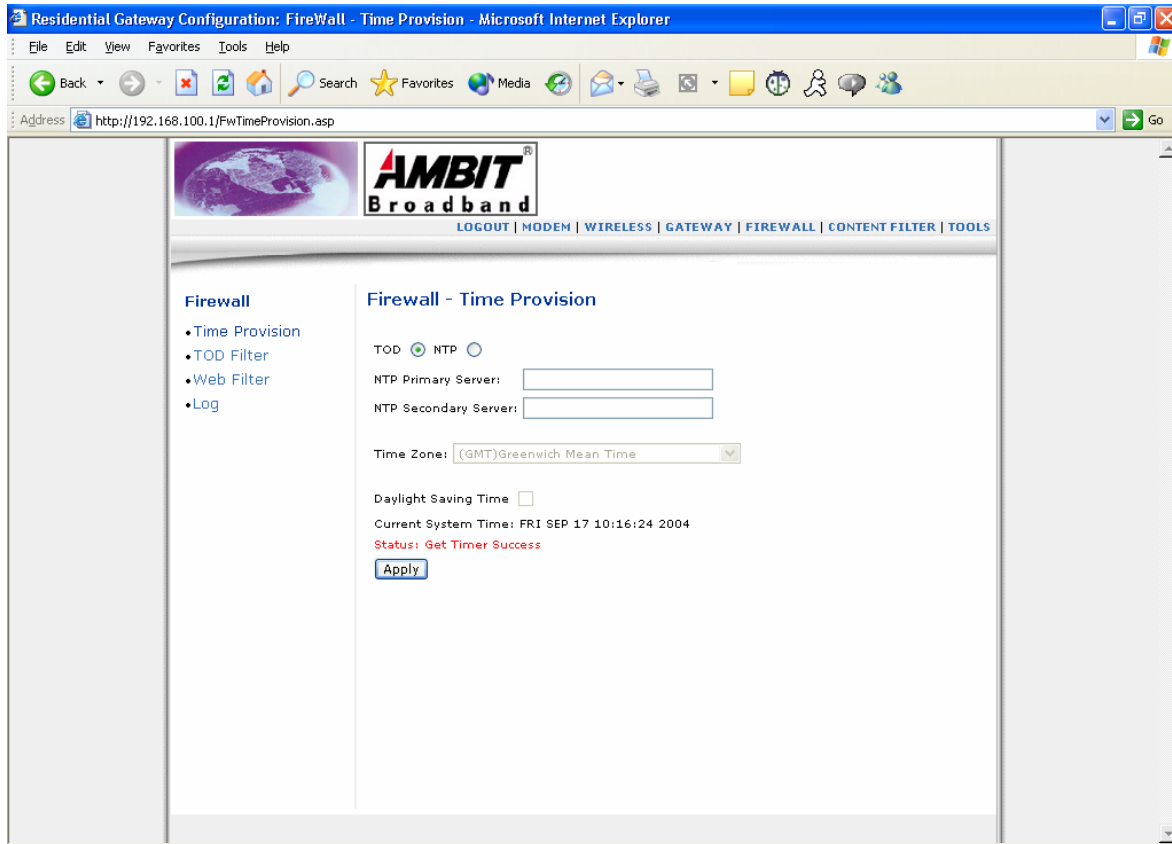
Residential Gateway Configuration: FireWall - Time Provision - Microsoft Internet Explorer

File Edit View Favorites Tools Help

Back Search Favorites Media

Address http://192.168.100.1/FwTimeProvision.asp Go

AMBIT®
Broadband

LOGOUT | MODEM | WIRELESS | GATEWAY | FIREWALL | CONTENT FILTER | TOOLS

Firewall

• Time Provision
• TOD Filter
• Web Filter
• Log

Firewall - Time Provision

TOD NTP

NTP Primary Server:

NTP Secondary Server:

Time Zone: (GMT)Greenwich Mean Time

Daylight Saving Time

Current System Time: FRI SEP 17 10:16:24 2004

Status: Get Timer Success

Apply